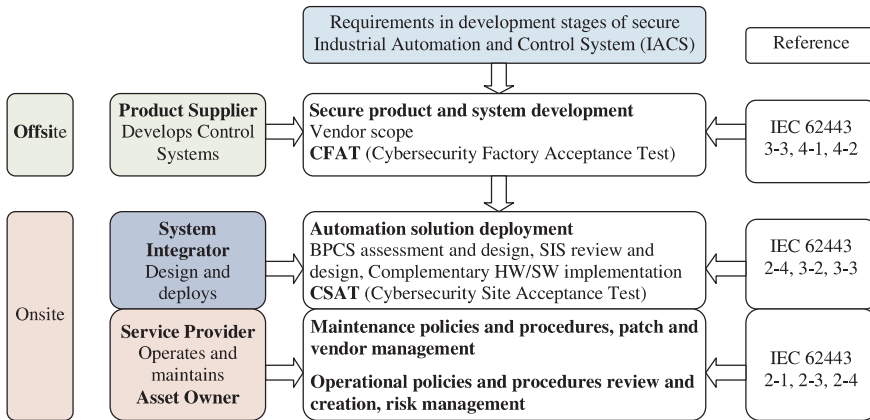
Requirements in development stages of secure Industrial Automation and Control System (IACS)

Reference

Offsite

Product Supplier
Develops Control Systems

Secure product and system development
Vendor scope
CFAT (Cybersecurity Factory Acceptance Test)

IEC 62443
3-3, 4-1, 4-2

Onsite

System Integrator
Design and deploys

Automation solution deployment
BPCS assessment and design, SIS review and design, Complementary HW/SW implementation
CSAT (Cybersecurity Site Acceptance Test)

IEC 62443
2-4, 3-2, 3-3

Service Provider
Operates and maintains
Asset Owner

Maintenance policies and procedures, patch and vendor management

Operational policies and procedures review and creation, risk management

IEC 62443
2-1, 2-3, 2-4